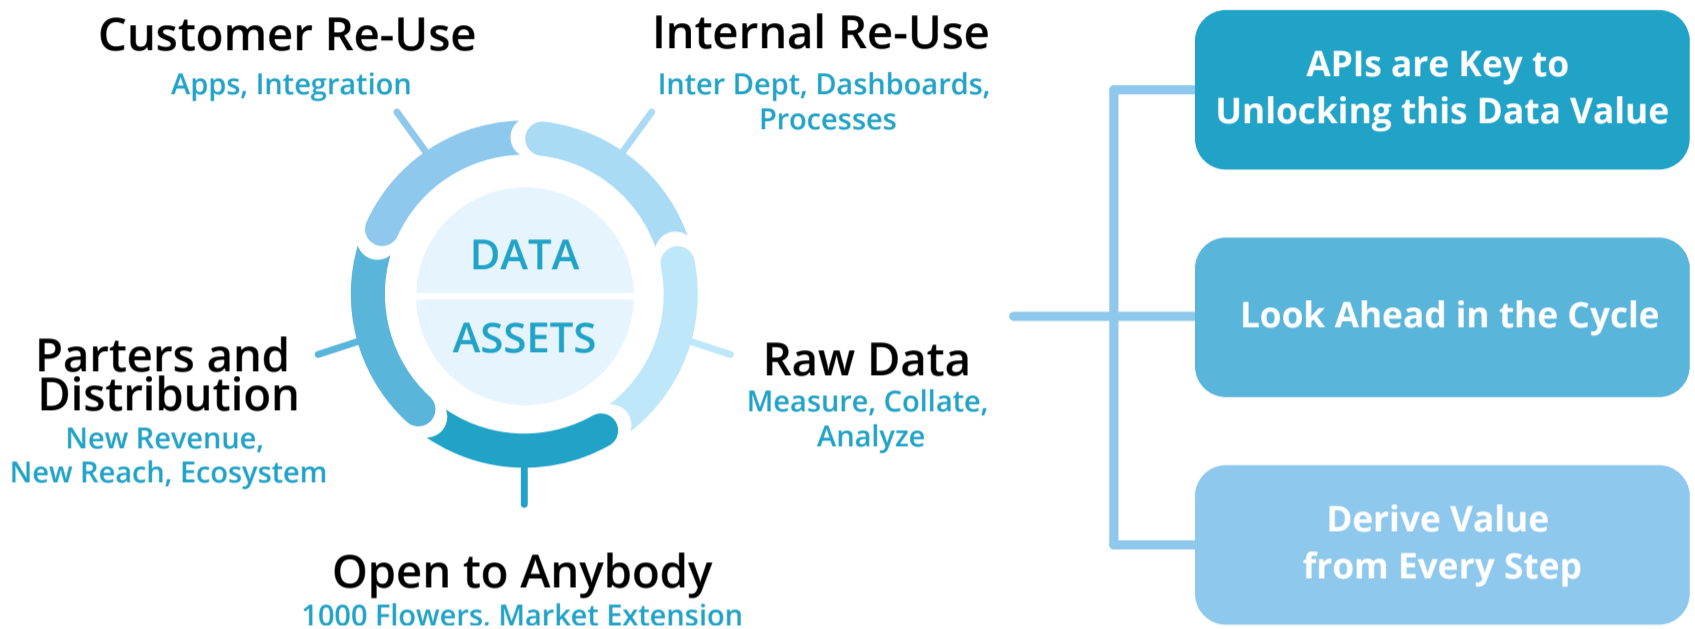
Customer Re-Use
Apps, Integration

Internal Re-Use
Inter Dept, Dashboards, Processes

DATA
ASSETS

Parters and Distribution
New Revenue, New Reach, Ecosystem

Raw Data
Measure, Collate, Analyze

Open to Anybody
1000 Flowers. Market Extension

APIs are Key to Unlocking this Data Value

Look Ahead in the Cycle

Derive Value from Every Step